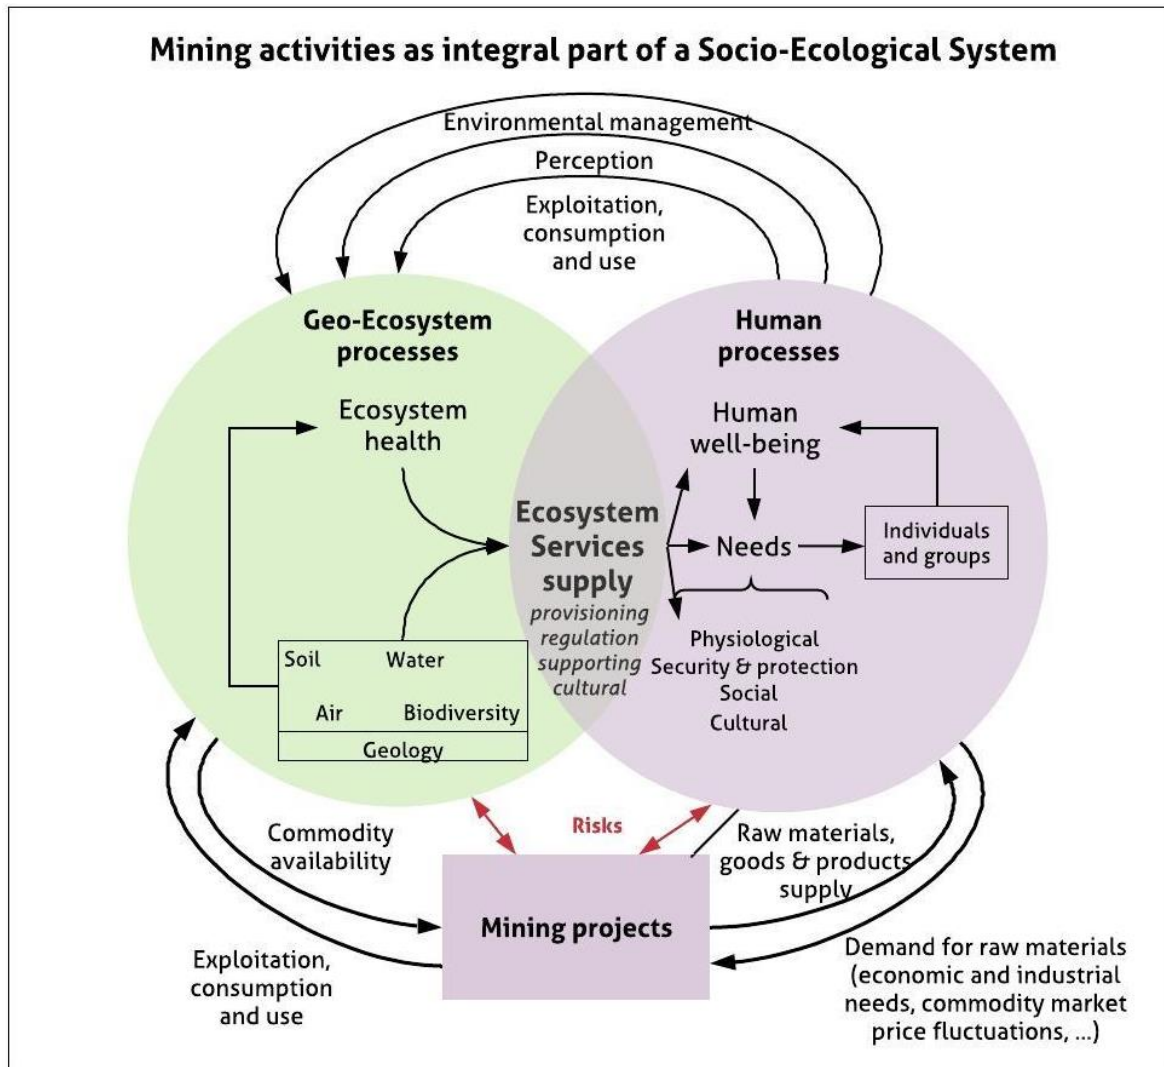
Mining activities as integral part of a Socio-Ecological System

Environmental management

Perception

Exploitation, consumption and use

Geo-Ecosystem processes

Human processes

Ecosystem health

Human well-being

Ecosystem Services supply

provisioning regulation supporting cultural

Needs

Individuals and groups

Physiological
Security & protection
Social
Cultural

Soil
Water
Air
Biodiversity
Geology

Commodity availability

Risks

Raw materials, goods & products supply

Mining projects

Exploitation, consumption and use

Demand for raw materials (economic and industrial needs, commodity market price fluctuations, ...)